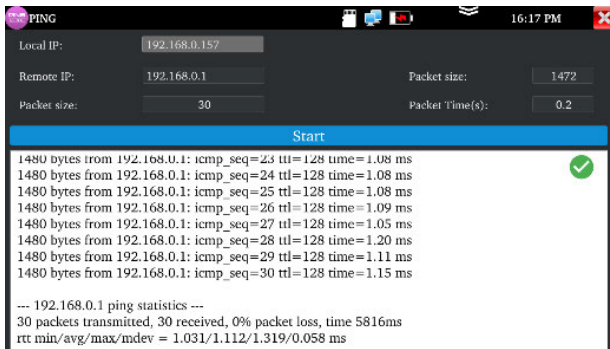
PING

16:17 PM

Local IP: 192.168.0.157

Remote IP: 192.168.0.1

Packet size: 1472

Packet size: 30

Packet Time(s): 0.2

Start

1480 bytes from 192.168.0.1: icmp_seq=23 ttl=128 time=1.08 ms
1480 bytes from 192.168.0.1: icmp_seq=24 ttl=128 time=1.08 ms
1480 bytes from 192.168.0.1: icmp_seq=25 ttl=128 time=1.08 ms
1480 bytes from 192.168.0.1: icmp_seq=26 ttl=128 time=1.09 ms
1480 bytes from 192.168.0.1: icmp_seq=27 ttl=128 time=1.05 ms
1480 bytes from 192.168.0.1: icmp_seq=28 ttl=128 time=1.20 ms
1480 bytes from 192.168.0.1: icmp_seq=29 ttl=128 time=1.11 ms
1480 bytes from 192.168.0.1: icmp_seq=30 ttl=128 time=1.15 ms

--- 192.168.0.1 ping statistics ---
30 packets transmitted, 30 received, 0% packet loss, time 5816ms
rtt min/avg/max/mdev = 1.031/1.112/1.319/0.058 ms